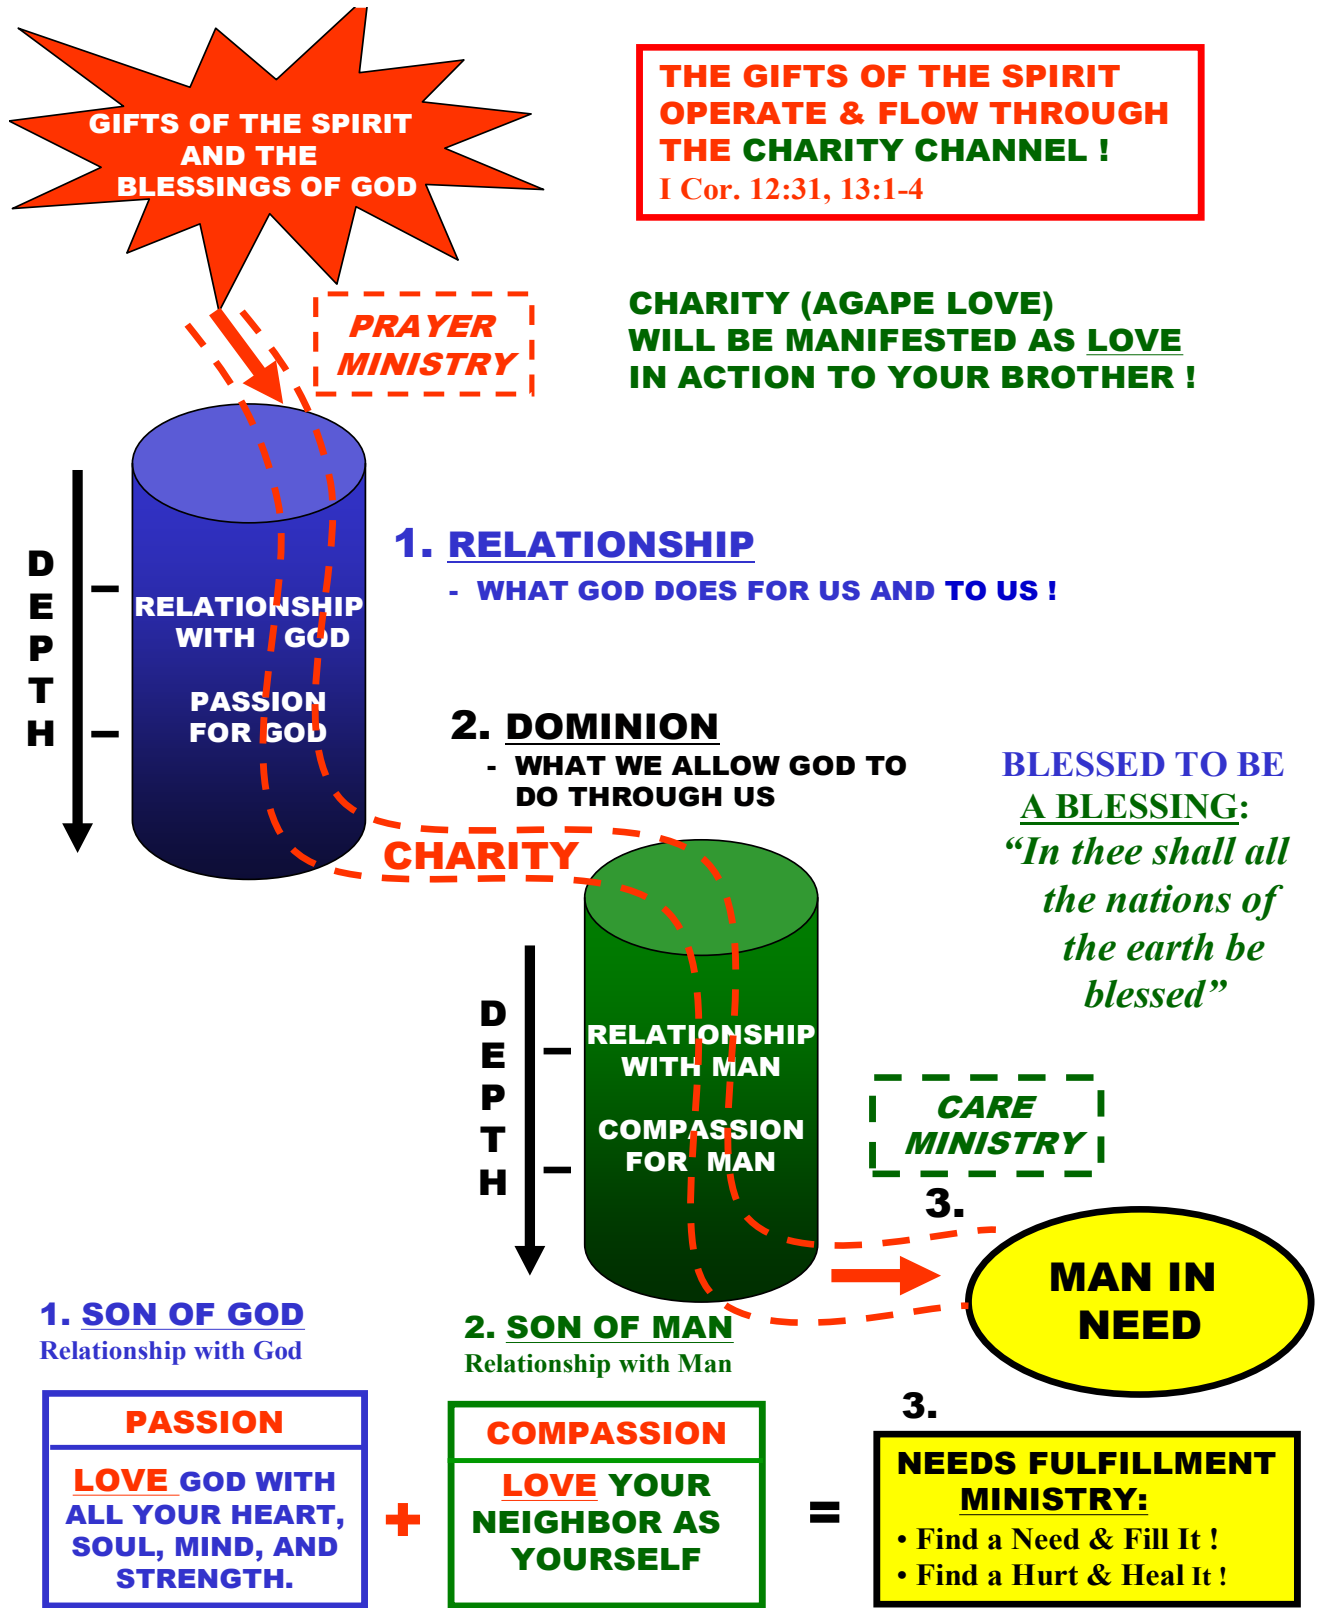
GIFTS OF THE SPIRIT AND THE BLESSINGS OF GOD

THE GIFTS OF THE SPIRIT OPERATE & FLOW THROUGH THE CHARITY CHANNEL !
I Cor. 12:31, 13:1-4

PRAYER MINISTRY

CHARITY (AGAPE LOVE) WILL BE MANIFESTED AS LOVE IN ACTION TO YOUR BROTHER !

DEPTH

RELATIONSHIP WITH GOD

PASSION FOR GOD

1. RELATIONSHIP
- WHAT GOD DOES FOR US AND TO US !

2. DOMINION
- WHAT WE ALLOW GOD TO DO THROUGH US

BLESSED TO BE A BLESSING: "In thee shall all the nations of the earth be blessed"

CHARITY

DEPTH

RELATIONSHIP WITH MAN

COMPASSION FOR MAN

CARE MINISTRY

3.

MAN IN NEED

1. SON OF GOD
Relationship with God

2. SON OF MAN
Relationship with Man

3.

| PASSION |
|---|
| LOVE GOD WITH ALL YOUR HEART, SOUL, MIND, AND STRENGTH. |

+

| COMPASSION |
|---|
| LOVE YOUR NEIGHBOR AS YOURSELF |

=

NEEDS FULFILLMENT MINISTRY:
• Find a Need & Fill It !
• Find a Hurt & Heal It !